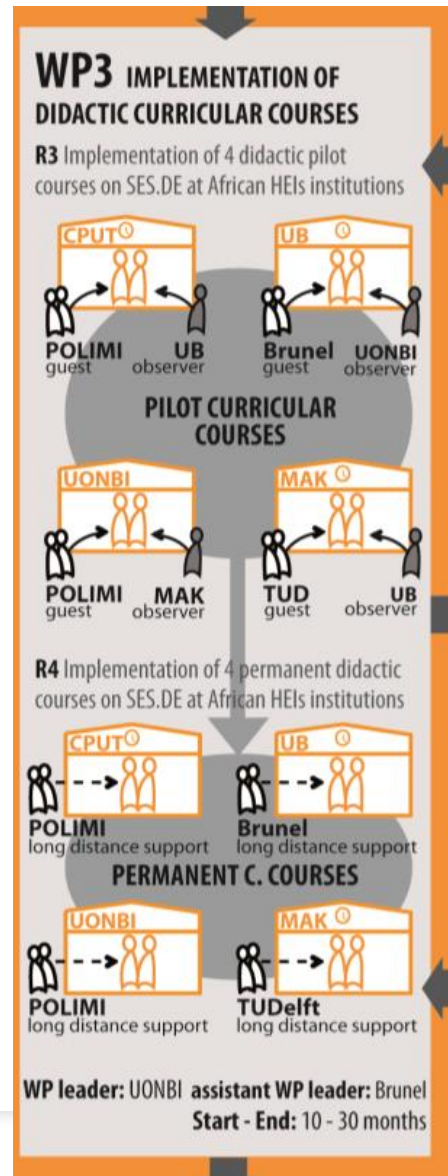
WP3 IMPLEMENTATION OF DIDACTIC CURRICULAR COURSES

R3 Implementation of 4 didactic pilot courses on SES.DE at African HEIs institutions

CPUT

POLIMI guest

UB observer

UB

Brunel guest

UONBI observer

PILOT CURRICULAR COURSES

UONBI

POLIMI guest

MAK observer

MAK

TUD guest

UB observer

R4 Implementation of 4 permanent didactic courses on SES.DE at African HEIs institutions

CPUT

POLIMI long distance support

UB

Brunel long distance support

PERMANENT C. COURSES

UONBI

POLIMI long distance support

MAK

TUDelft long distance support

WP leader: UONBI assistant WP leader: Brunel

Start - End: 10 - 30 months